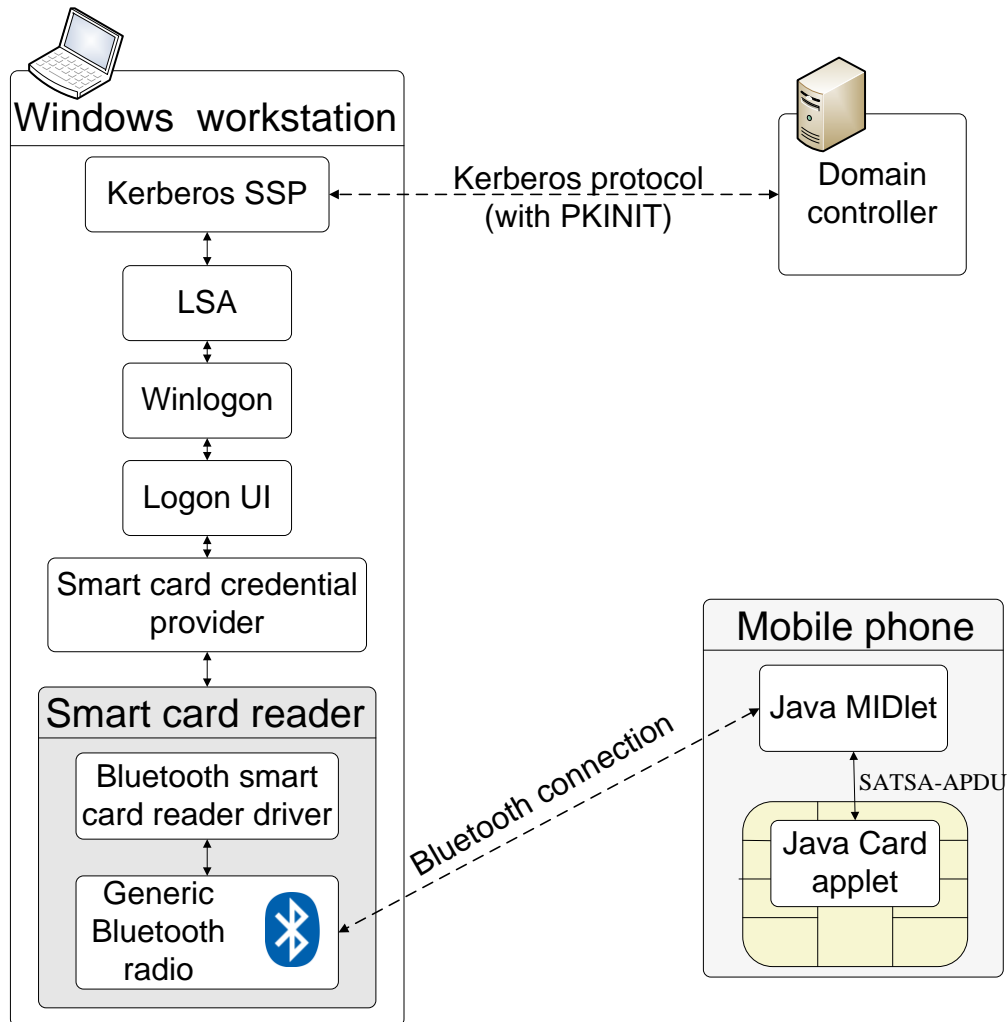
Windows workstation

Kerberos SSP

Kerberos protocol (with PKINIT)

Domain controller

LSA

Winlogon

Logon UI

Smart card credential provider

Smart card reader

Bluetooth smart card reader driver

Generic Bluetooth radio

Bluetooth connection

Mobile phone

Java MIDlet

SATSA-APDU

Java Card applet